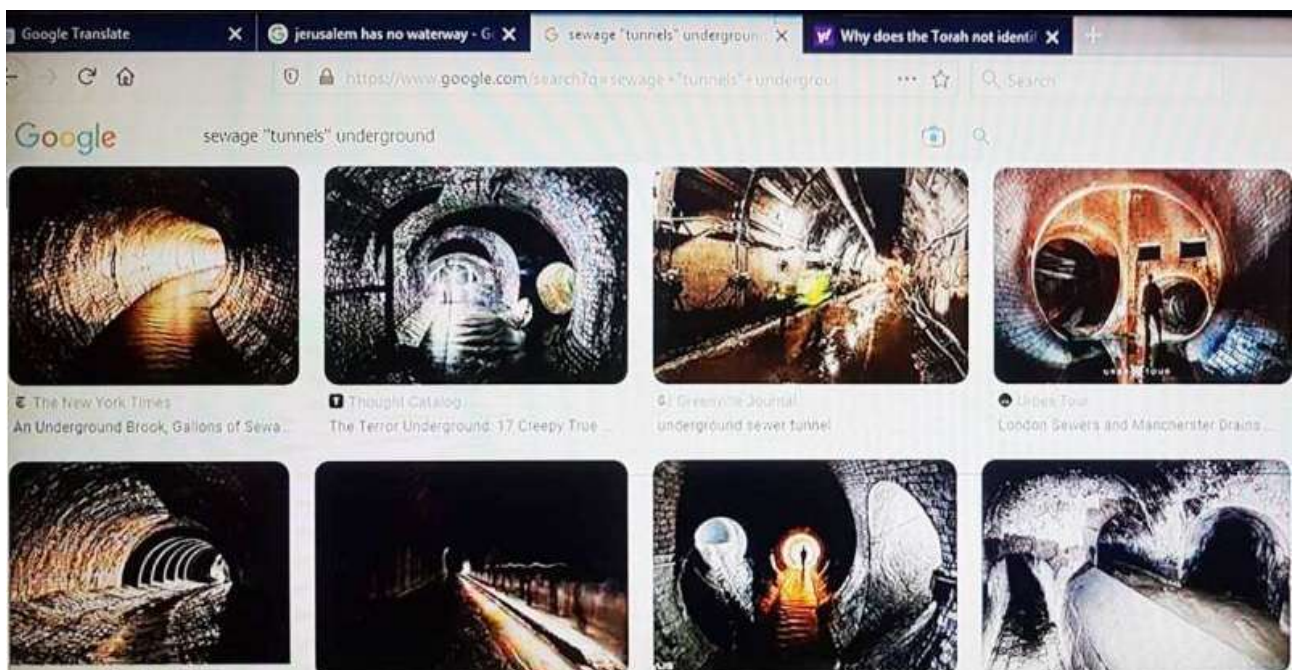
Google Translate
jerusalem has no waterway - G
sewage "tunnels" undergroun
Why does the Torah not identi
https://www.google.com/search?q=sewage+"tunnels"+undergrou
Search
Google
sewage "tunnels" underground

The New York Times
An Underground Brook, Gallons of Sewa...

Thought Catalog
The Terror Underground: 17 Creepy True ...

Greenville Journal
underground sewer tunnel

Urban Tour
London Sewers and Manchester Drains ...